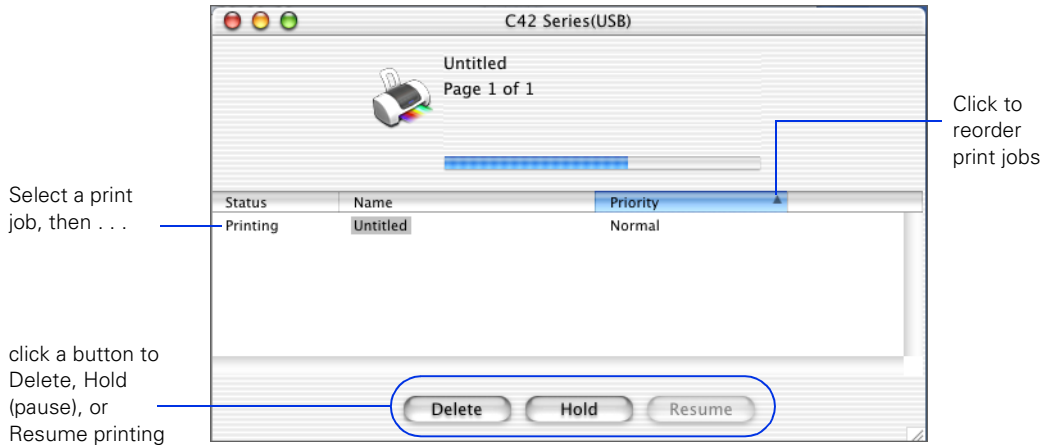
C42 Series(USB)

Untitled
Page 1 of 1

Click to reorder print jobs

Select a print job, then . . .

| Status | Name | Priority |
|---|---|---|
| Printing | Untitled | Normal |

click a button to Delete, Hold (pause), or Resume printing

Delete Hold Resume